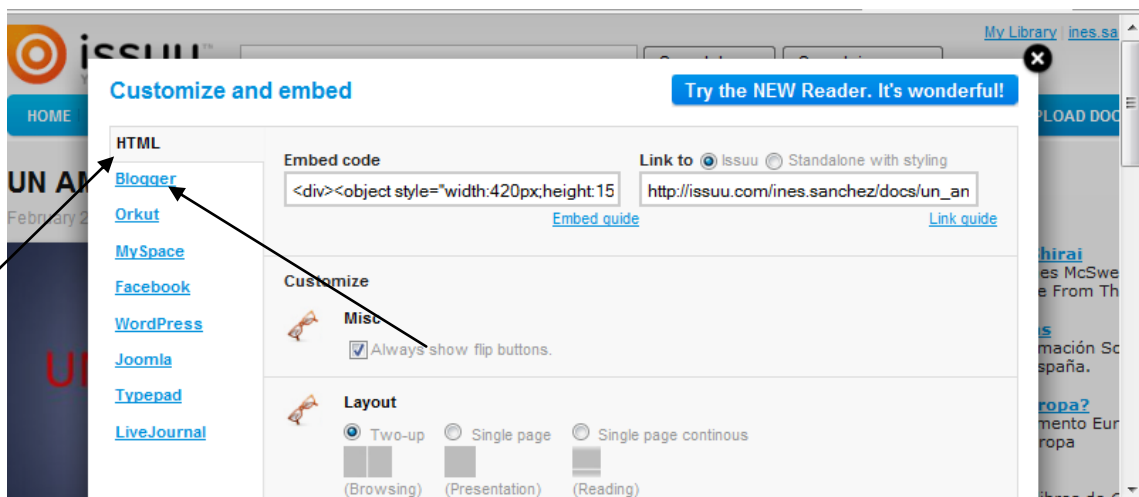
issuu

My Library | ines.sa

HOME

UN AN

February 2

UN

PLOAD DOC

Customize and embed

Try the NEW Reader. It's wonderful!

HTML
Blogger
Orkut
MySpace
Facebook
WordPress
Joomla
Typepad
LiveJournal

Embed code

<div><object style="width:420px;height:15

Embed guide

Link to Issuu Standalone with styling

http://issuu.com/ines.sanchez/docs/un_an

Link guide

Customize

Misc

Always show flip buttons.

Layout

Two-up Single page Single page continous

(Browsing) (Presentation) (Reading)

hirai
es McSwe
e From Th

s
mación Sc
spaña.

ropa?
mento Eur
ropa